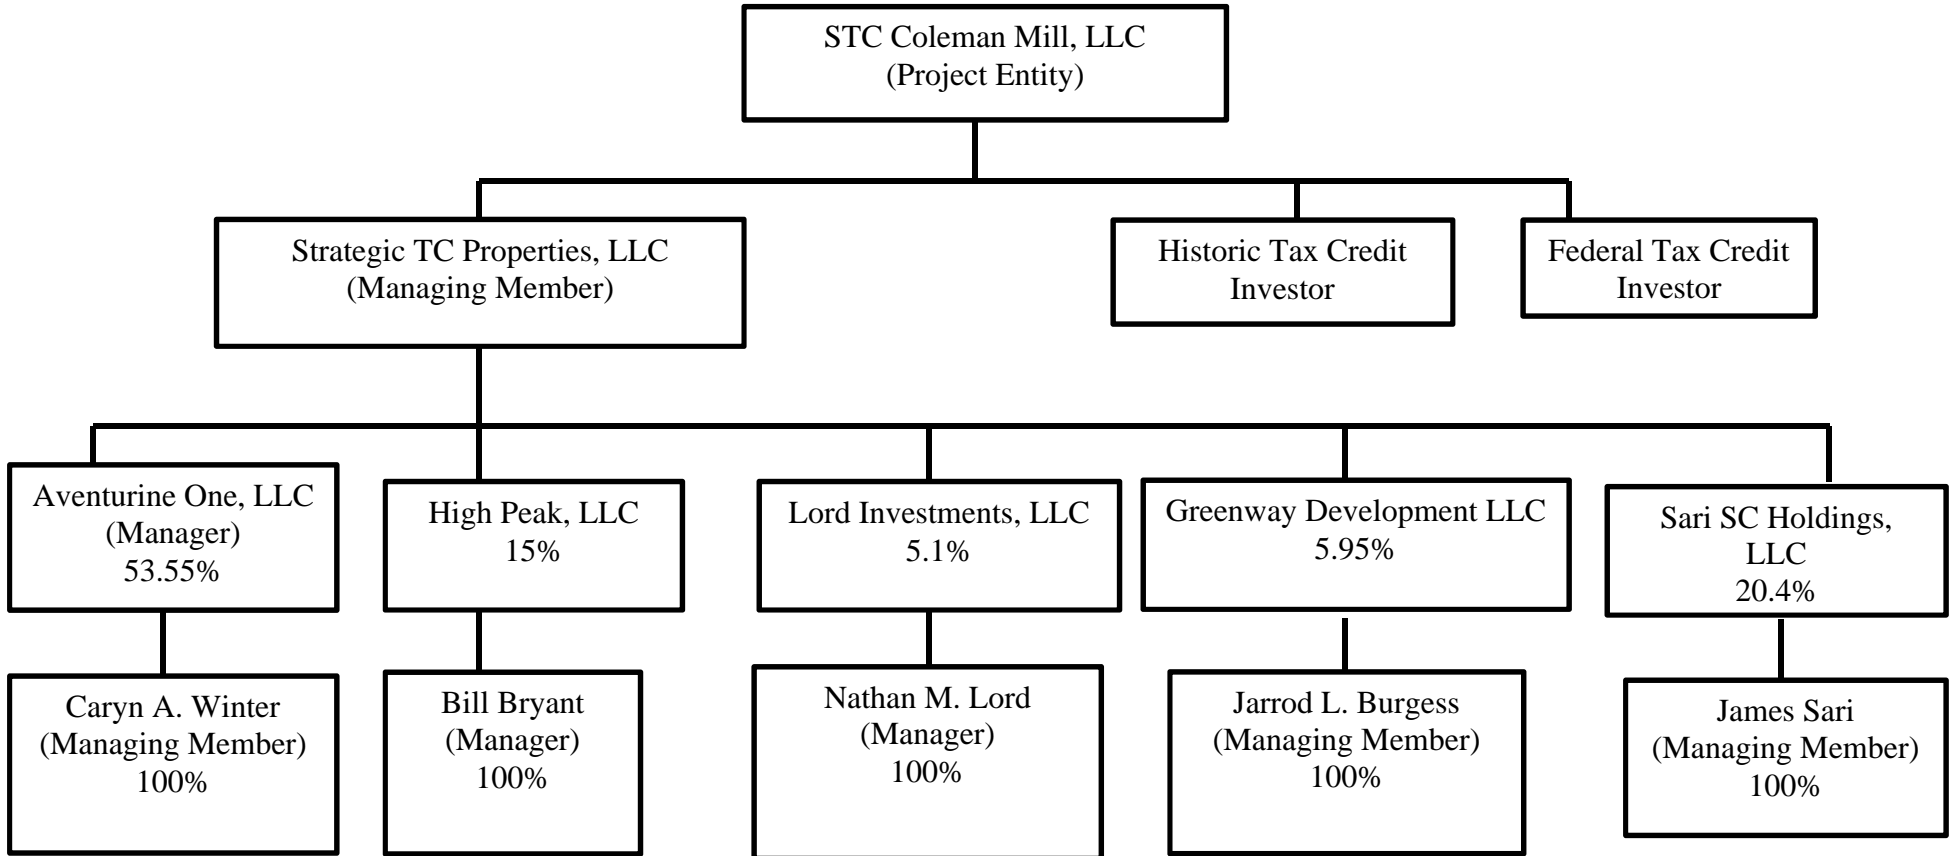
STC Coleman Mill, LLC
(Project Entity)

Strategic TC Properties, LLC
(Managing Member)

Historic Tax Credit Investor

Federal Tax Credit Investor

Aventurine One, LLC
(Manager)
53.55%

High Peak, LLC
15%

Lord Investments, LLC
5.1%

Greenway Development LLC
5.95%

Sari SC Holdings, LLC
20.4%

Caryn A. Winter
(Managing Member)
100%

Bill Bryant
(Manager)
100%

Nathan M. Lord
(Manager)
100%

Jarrod L. Burgess
(Managing Member)
100%

James Sari
(Managing Member)
100%